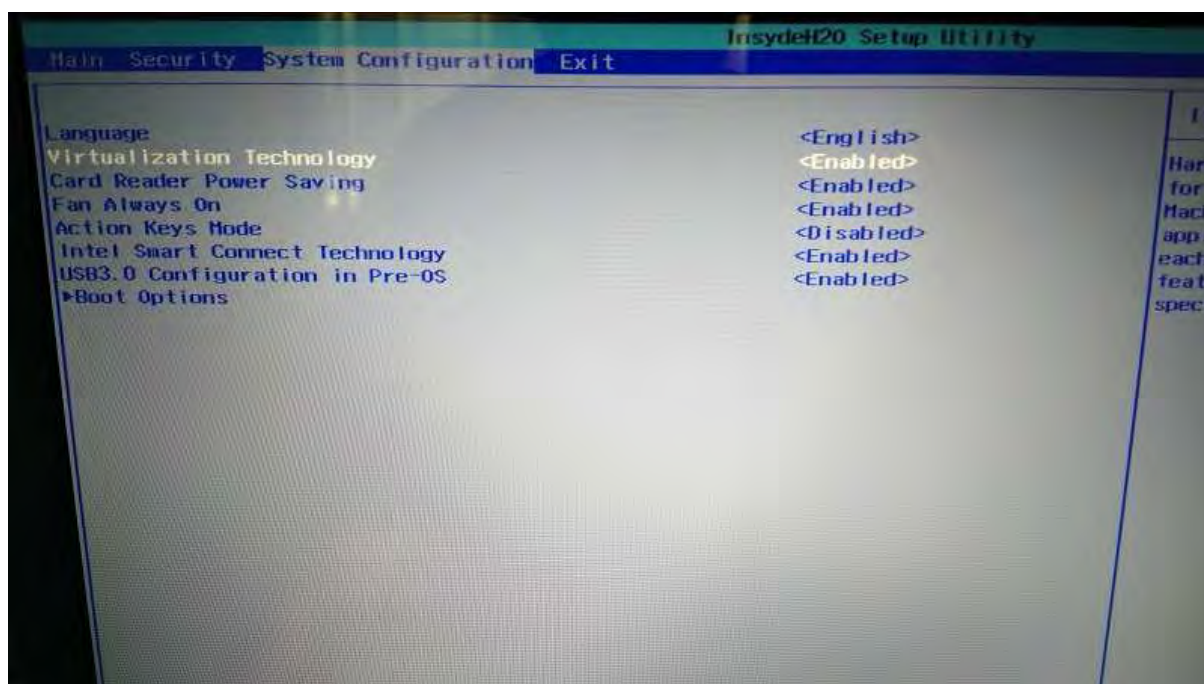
InsydeH20 Setup Utility

Main Security System Configuration Exit

Language <English>
Virtualization Technology <Enabled>
Card Reader Power Saving <Enabled>
Fan Always On <Enabled>
Action Keys Mode <Disabled>
Intel Smart Connect Technology <Enabled>
USB3.0 Configuration in Pre-OS <Enabled>
▶Boot Options

I

Har
for
Mac
app
each
feat
spec